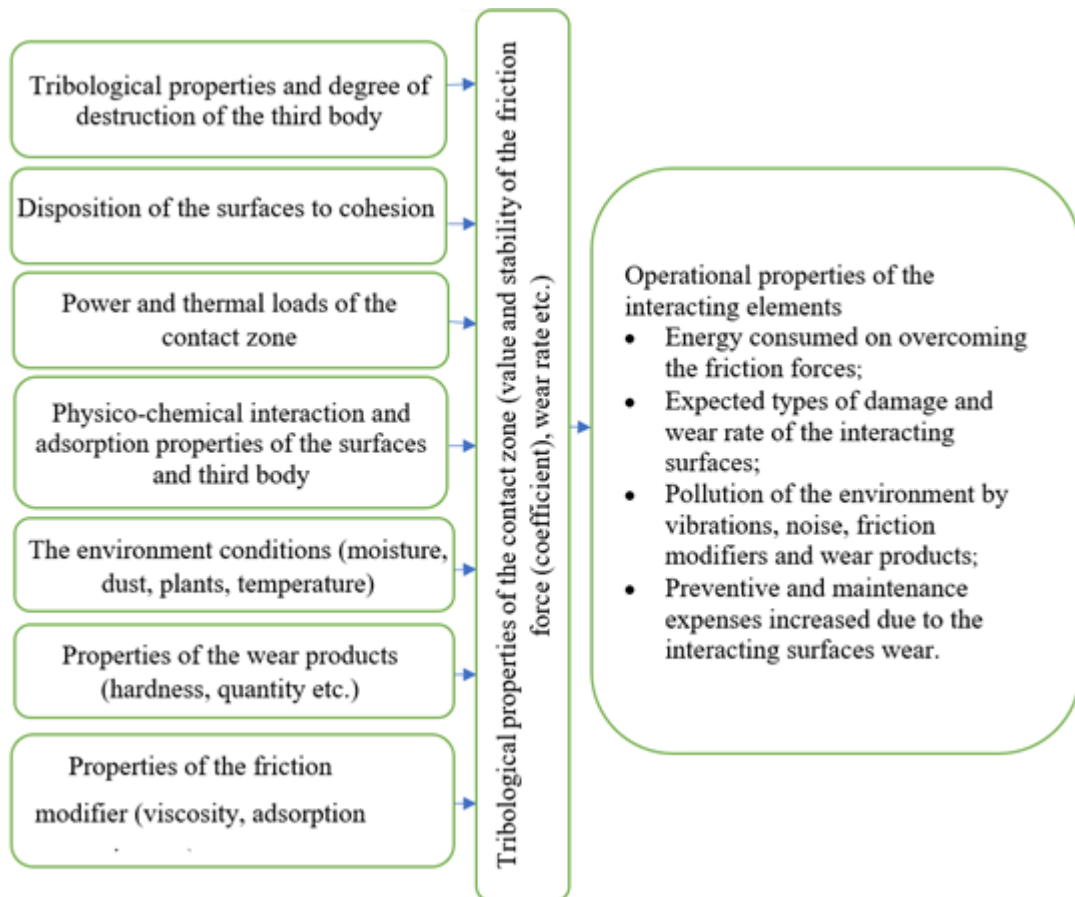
Tribological properties and degree of destruction of the third body

Disposition of the surfaces to cohesion

Power and thermal loads of the contact zone

Physico-chemical interaction and adsorption properties of the surfaces and third body

The environment conditions (moisture, dust, plants, temperature)

Properties of the wear products (hardness, quantity etc.)

Properties of the friction modifier (viscosity, adsorption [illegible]

Tribological properties of the contact zone (value and stability of the friction force (coefficient), wear rate etc.)

Operational properties of the interacting elements
- Energy consumed on overcoming the friction forces;
- Expected types of damage and wear rate of the interacting surfaces;
- Pollution of the environment by vibrations, noise, friction modifiers and wear products;
- Preventive and maintenance expenses increased due to the interacting surfaces wear.